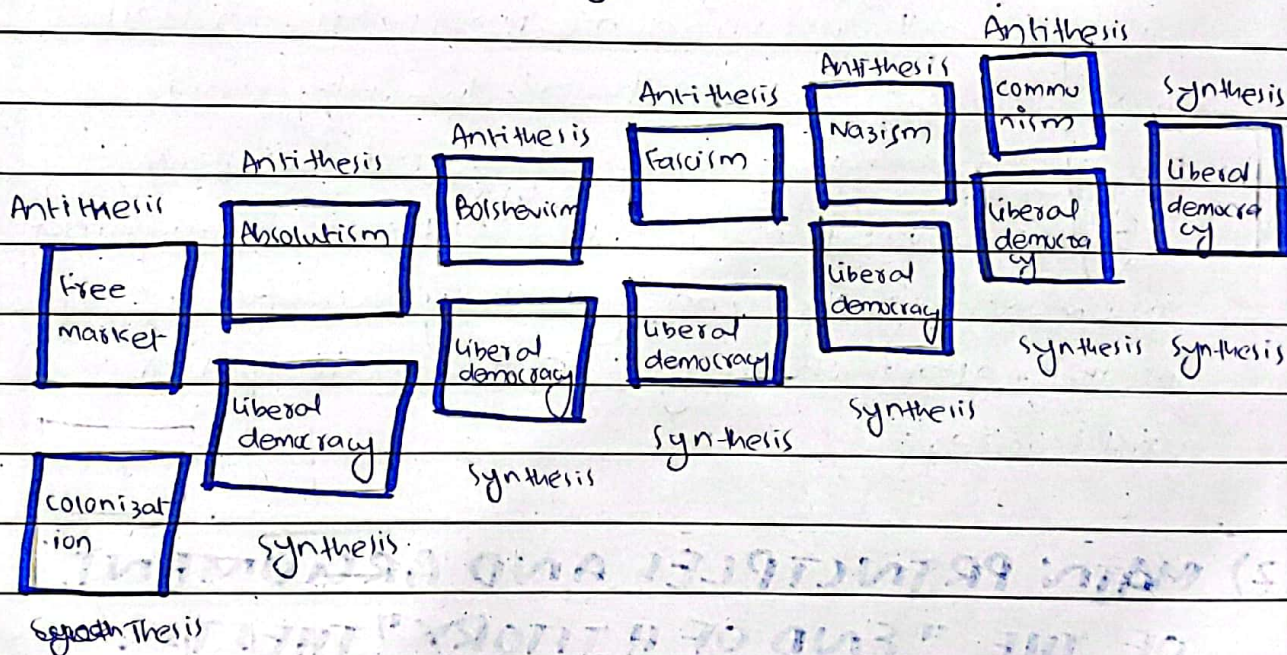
Antithesis

Free market

colonization

synthesis

Antithesis

Absolutism

liberal democracy

synthelis

Antithesis

Bolshevism

liberal democracy

Synthesis

Antithesis

Fascism

liberal democracy

Syn-thesis

Antithesis

Nazism

liberal democracy

Synthesis

Antithesis

communism

liberal democracy

synthesis

Synthesis

liberal democracy

Synthesis